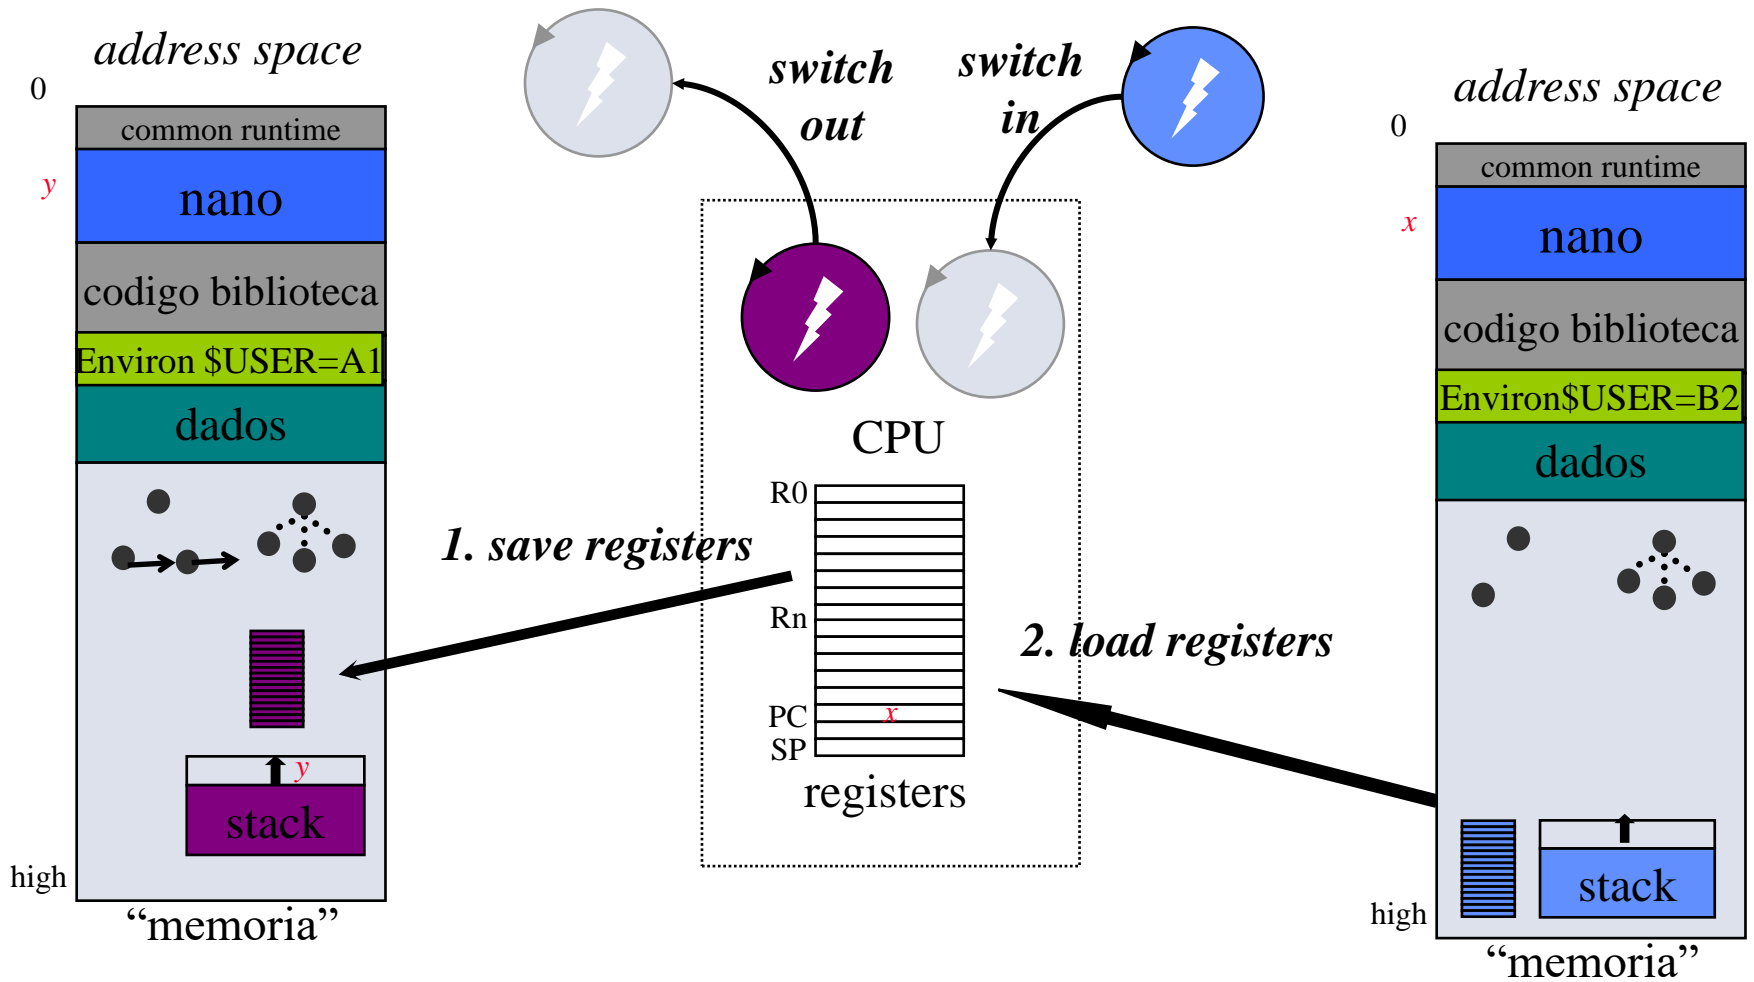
address space

0

common runtime

y

nano

codigo biblioteca

Environ $USER=A1

dados

y

stack

high

"memoria"

switch out

switch in

CPU

R0

Rn

PC

x

SP

registers

1. save registers

2. load registers

address space

0

common runtime

x

nano

codigo biblioteca

Environ$USER=B2

dados

stack

high

"memoria"